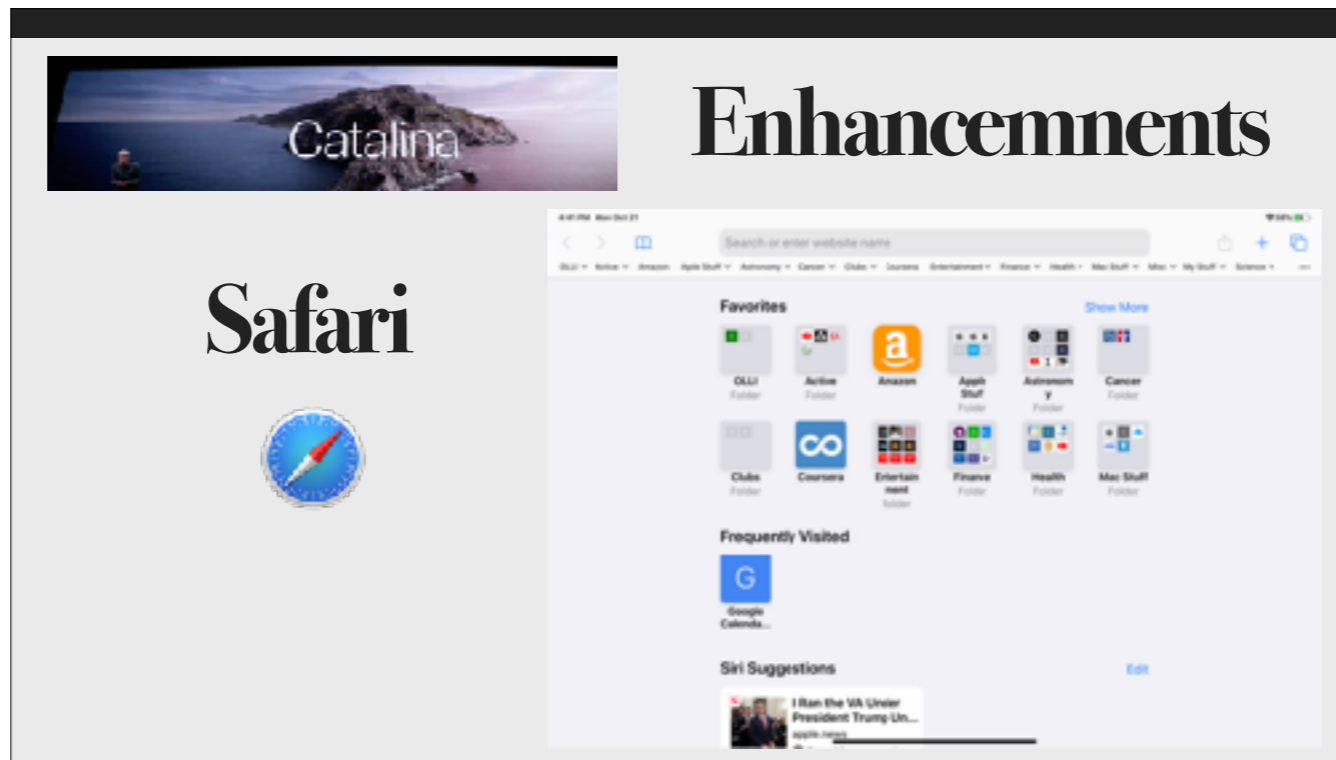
Catalina

Enhancemnents

Safari

4:41 PM Mon Oct 21

Search or enter website name

OLLI Active Amazon Apple Stuff Astronomy Cancer Clubs Coursera Entertainment Finance Health Mac Stuff Misc My Stuff Science

Favorites

Show More

OLLI
Folder

Active
Folder

Amazon

Apple Stuff
Folder

Astronomy
Folder

Cancer
Folder

Clubs
Folder

Coursera

Entertainment
Folder

Finance
Folder

Health
Folder

Mac Stuff
Folder

Frequently Visited

G

Google Calenda...

Siri Suggestions

Edit

I Ran the VA Under President Trump Un...
apple.news